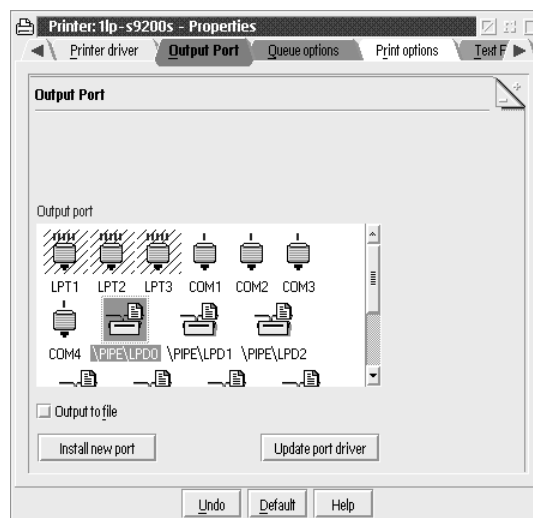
Printer: 1lp-s9200s - Properties

Printer driver | Output Port | Queue options | Print options | Text F

Output Port

Output port

LPT1 LPT2 LPT3 COM1 COM2 COM3

COM4 \PIPE\LPD0 \PIPE\LPD1 \PIPE\LPD2

Output to file

Install new port

Update port driver

Undo Default Help